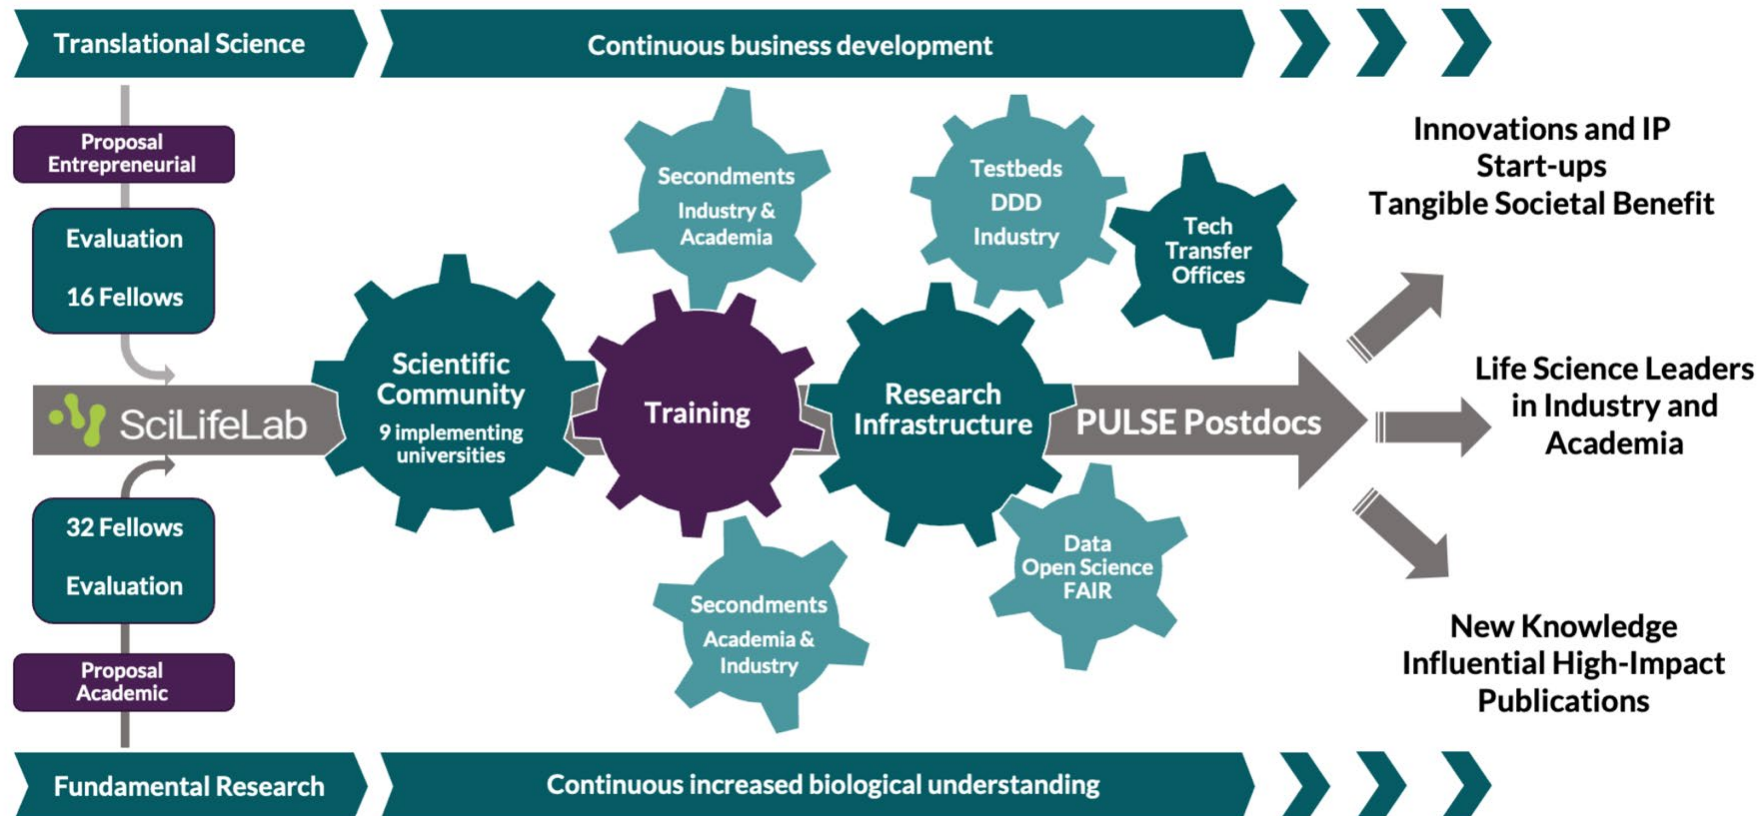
Translational Science

Continuous business development

Proposal Entrepreneurial

Evaluation

16 Fellows

SciLifeLab

32 Fellows

Evaluation

Proposal Academic

Scientific Community

9 implementing universities

Secondments

Industry & Academia

Training

Secondments

Academia & Industry

Testbeds

DDD

Industry

Tech Transfer Offices

Research Infrastructure

Data

Open Science

FAIR

PULSE Postdocs

Innovations and IP

Start-ups

Tangible Societal Benefit

Life Science Leaders in Industry and Academia

New Knowledge

Influential High-Impact Publications

Fundamental Research

Continuous increased biological understanding